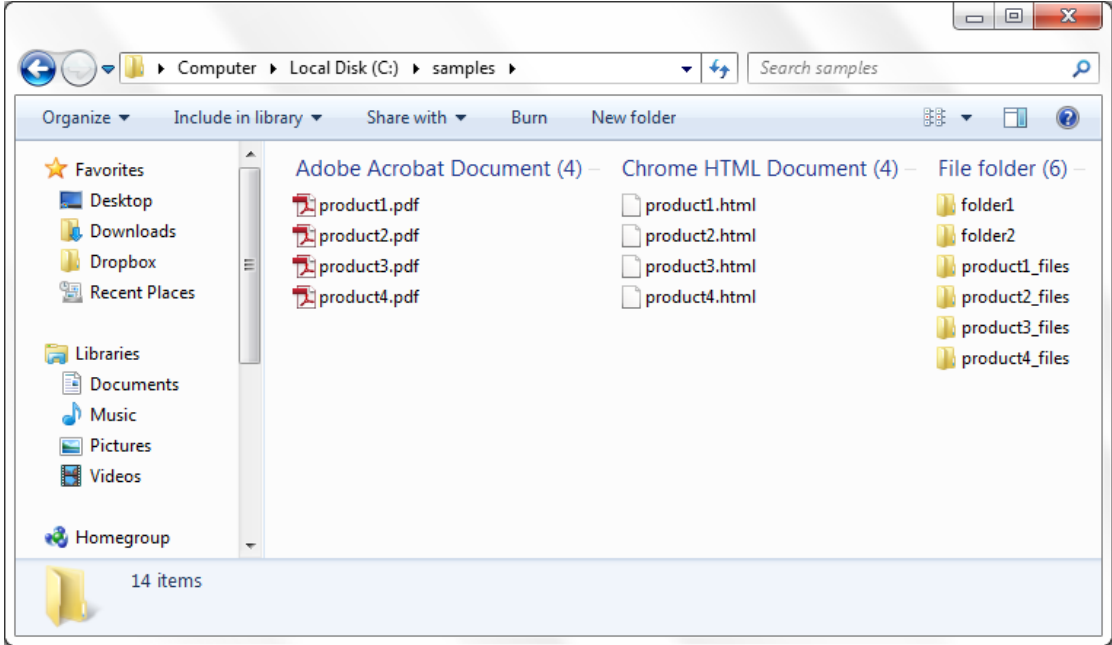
Computer ▸ Local Disk (C:) ▸ samples ▸

Search samples

Organize ▾ Include in library ▾ Share with ▾ Burn New folder

Favorites
Desktop
Downloads
Dropbox
Recent Places

Libraries
Documents
Music
Pictures
Videos

Homegroup

Adobe Acrobat Document (4)
product1.pdf
product2.pdf
product3.pdf
product4.pdf

Chrome HTML Document (4)
product1.html
product2.html
product3.html
product4.html

File folder (6)
folder1
folder2
product1_files
product2_files
product3_files
product4_files

14 items